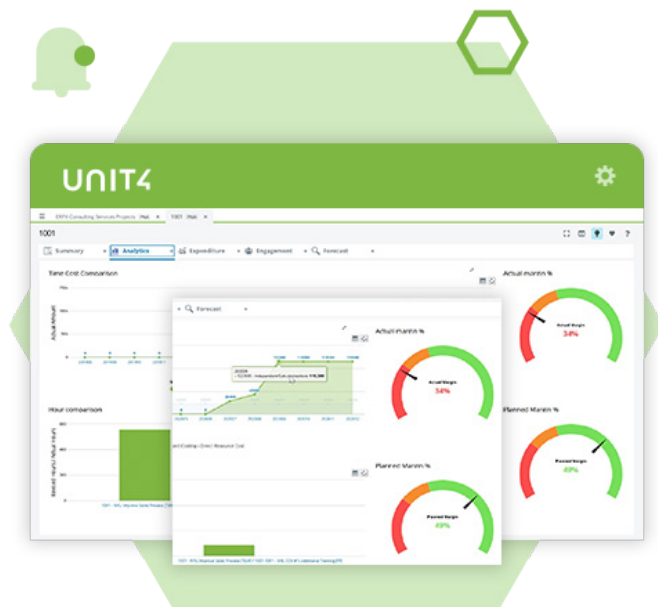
UNIT4

ERFV Consulting Services Projects (Nel) ×   1001 (Nel) ×

1001

Summary   Analytics   Expenditure   Engagement   Forecast

Time Cost Comparison

Actual margin %

Actual Margin

34%

Hour comparison

Planned Margin %

Planned Margin

49%

Forecast

Actual margin %

Actual Margin

34%

Planned Margin %

Planned Margin

49%